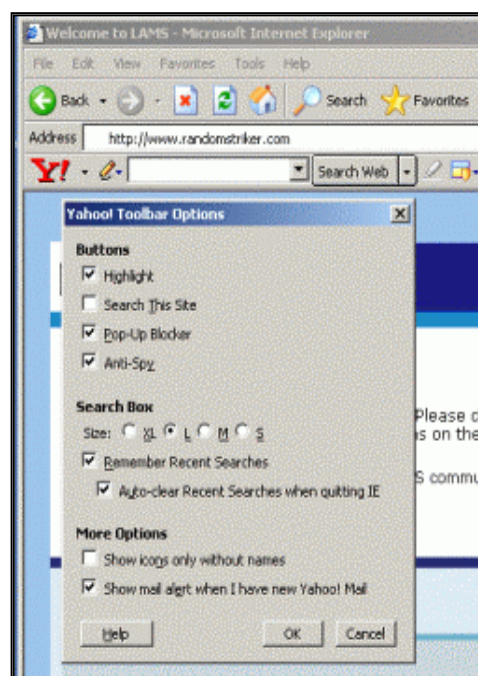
Welcome to LAMS - Microsoft Internet Explorer

File Edit View Favorites Tools Help

Back Search Favorites

Address http://www.randomstriker.com

Y! Search Web

Yahoo! Toolbar Options

Buttons

Highlight

Search This Site

Pop-Up Blocker

Anti-Spy

Search Box

Size: XL L M S

Remember Recent Searches

Auto-clear Recent Searches when quitting IE

More Options

Show icons only without names

Show mail alert when I have new Yahoo! Mail

Help OK Cancel

Please c
is on the

S commu